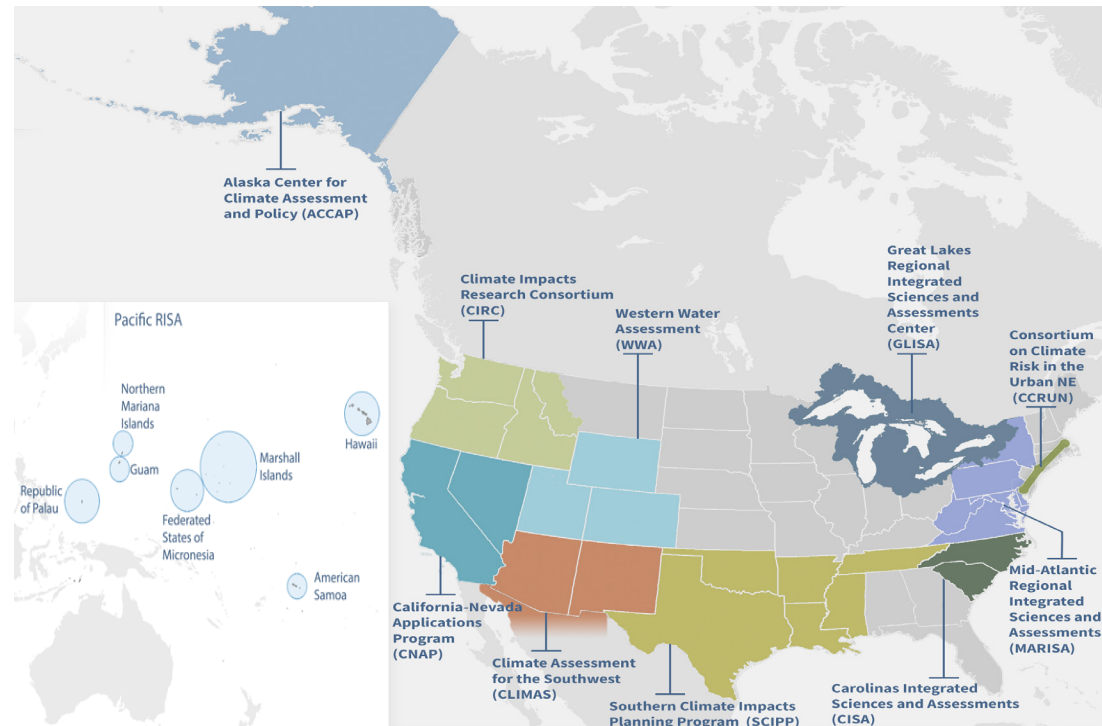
Alaska Center for Climate Assessment and Policy (ACCAP)

Climate Impacts Research Consortium (CIRC)

Western Water Assessment (WWA)

Great Lakes Regional Integrated Sciences and Assessments Center (GLISA)

Consortium on Climate Risk in the Urban NE (CCRUN)

Pacific RISA

Northern Mariana Islands

Guam

Republic of Palau

Federated States of Micronesia

Marshall Islands

Hawaii

American Samoa

California-Nevada Applications Program (CNAP)

Climate Assessment for the Southwest (CLIMAS)

Southern Climate Impacts Planning Program (SCIPP)

Carolinas Integrated Sciences and Assessments (CISA)

Mid-Atlantic Regional Integrated Sciences and Assessments (MARISA)